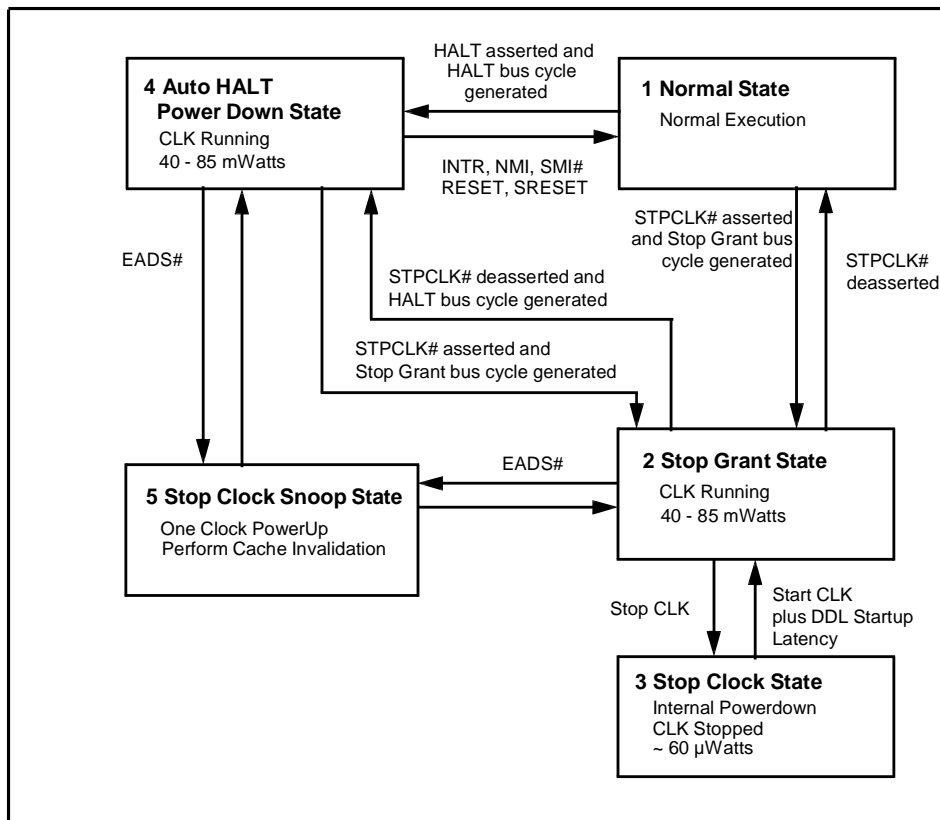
4 Auto HALT Power Down State
CLK Running
40 - 85 mWatts

HALT asserted and HALT bus cycle generated

1 Normal State
Normal Execution

INTR, NMI, SMI# RESET, SRESET

EADS#

STPCLK# deasserted and HALT bus cycle generated

STPCLK# asserted and Stop Grant bus cycle generated

STPCLK# deasserted

STPCLK# asserted and Stop Grant bus cycle generated

EADS#

5 Stop Clock Snoop State
One Clock PowerUp
Perform Cache Invalidation

2 Stop Grant State
CLK Running
40 - 85 mWatts

Stop CLK

Start CLK plus DDL Startup Latency

3 Stop Clock State
Internal Powerdown
CLK Stopped
~ 60 µWatts